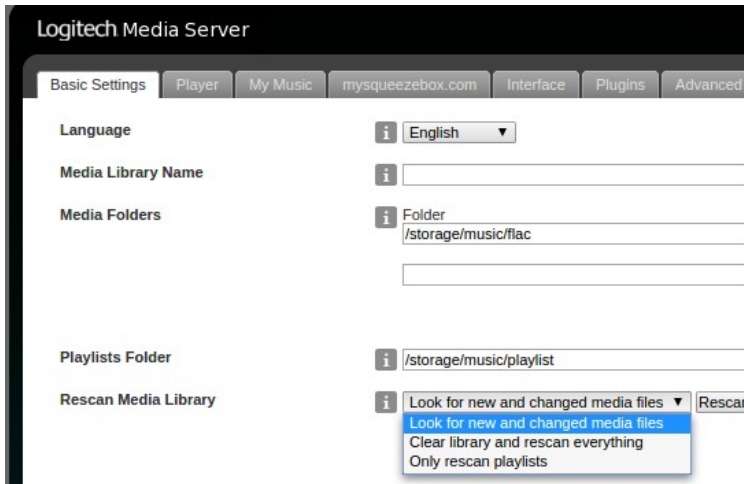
Logitech Media Server

Basic Settings | Player | My Music | mysqueezebox.com | Interface | Plugins | Advanced

Language
English

Media Library Name

Media Folders
Folder
/storage/music/flac

Playlists Folder
/storage/music/playlist

Rescan Media Library
Look for new and changed media files
Rescan

Look for new and changed media files
Clear library and rescan everything
Only rescan playlists